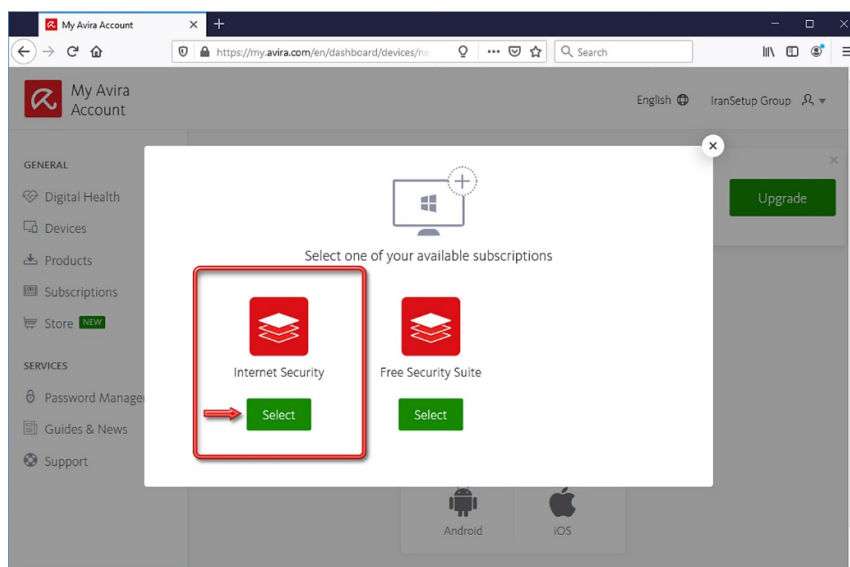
My Avira Account

https://my.avira.com/en/dashboard/devices/ne

Search

My Avira Account

English

IranSetup Group

GENERAL

Digital Health

Devices

Products

Subscriptions

Store NEW

SERVICES

Password Manage

Guides & News

Support

Upgrade

Select one of your available subscriptions

Internet Security

Select

Free Security Suite

Select

Android

iOS